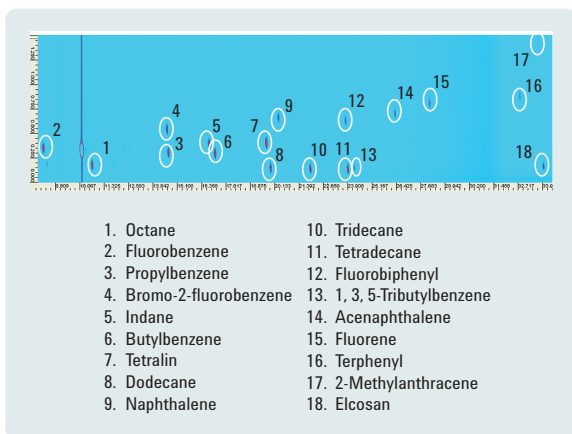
2
1
4
3
5
6
7
9
8
10
11
13
12
14
15
17
16
18

1. Octane
2. Fluorobenzene
3. Propylbenzene
4. Bromo-2-fluorobenzene
5. Indane
6. Butylbenzene
7. Tetralin
8. Dodecane
9. Naphthalene

10. Tridecane
11. Tetradecane
12. Fluorobiphenyl
13. 1, 3, 5-Tributylbenzene
14. Acenaphthalene
15. Fluorene
16. Terphenyl
17. 2-Methylanthracene
18. Elcosan